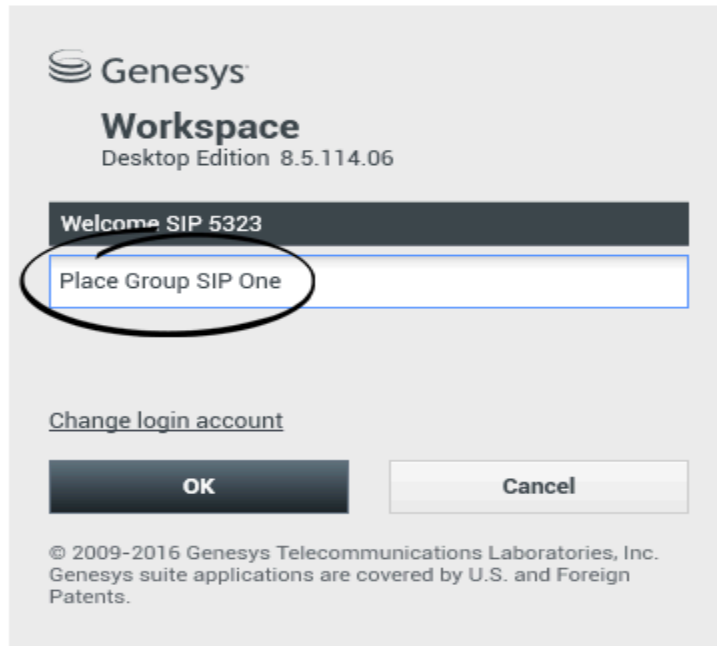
Genesys

Workspace
Desktop Edition 8.5.114.06

Welcome SIP 5323

Place Group SIP One

Change login account

OK

Cancel

© 2009-2016 Genesys Telecommunications Laboratories, Inc. Genesys suite applications are covered by U.S. and Foreign Patents.